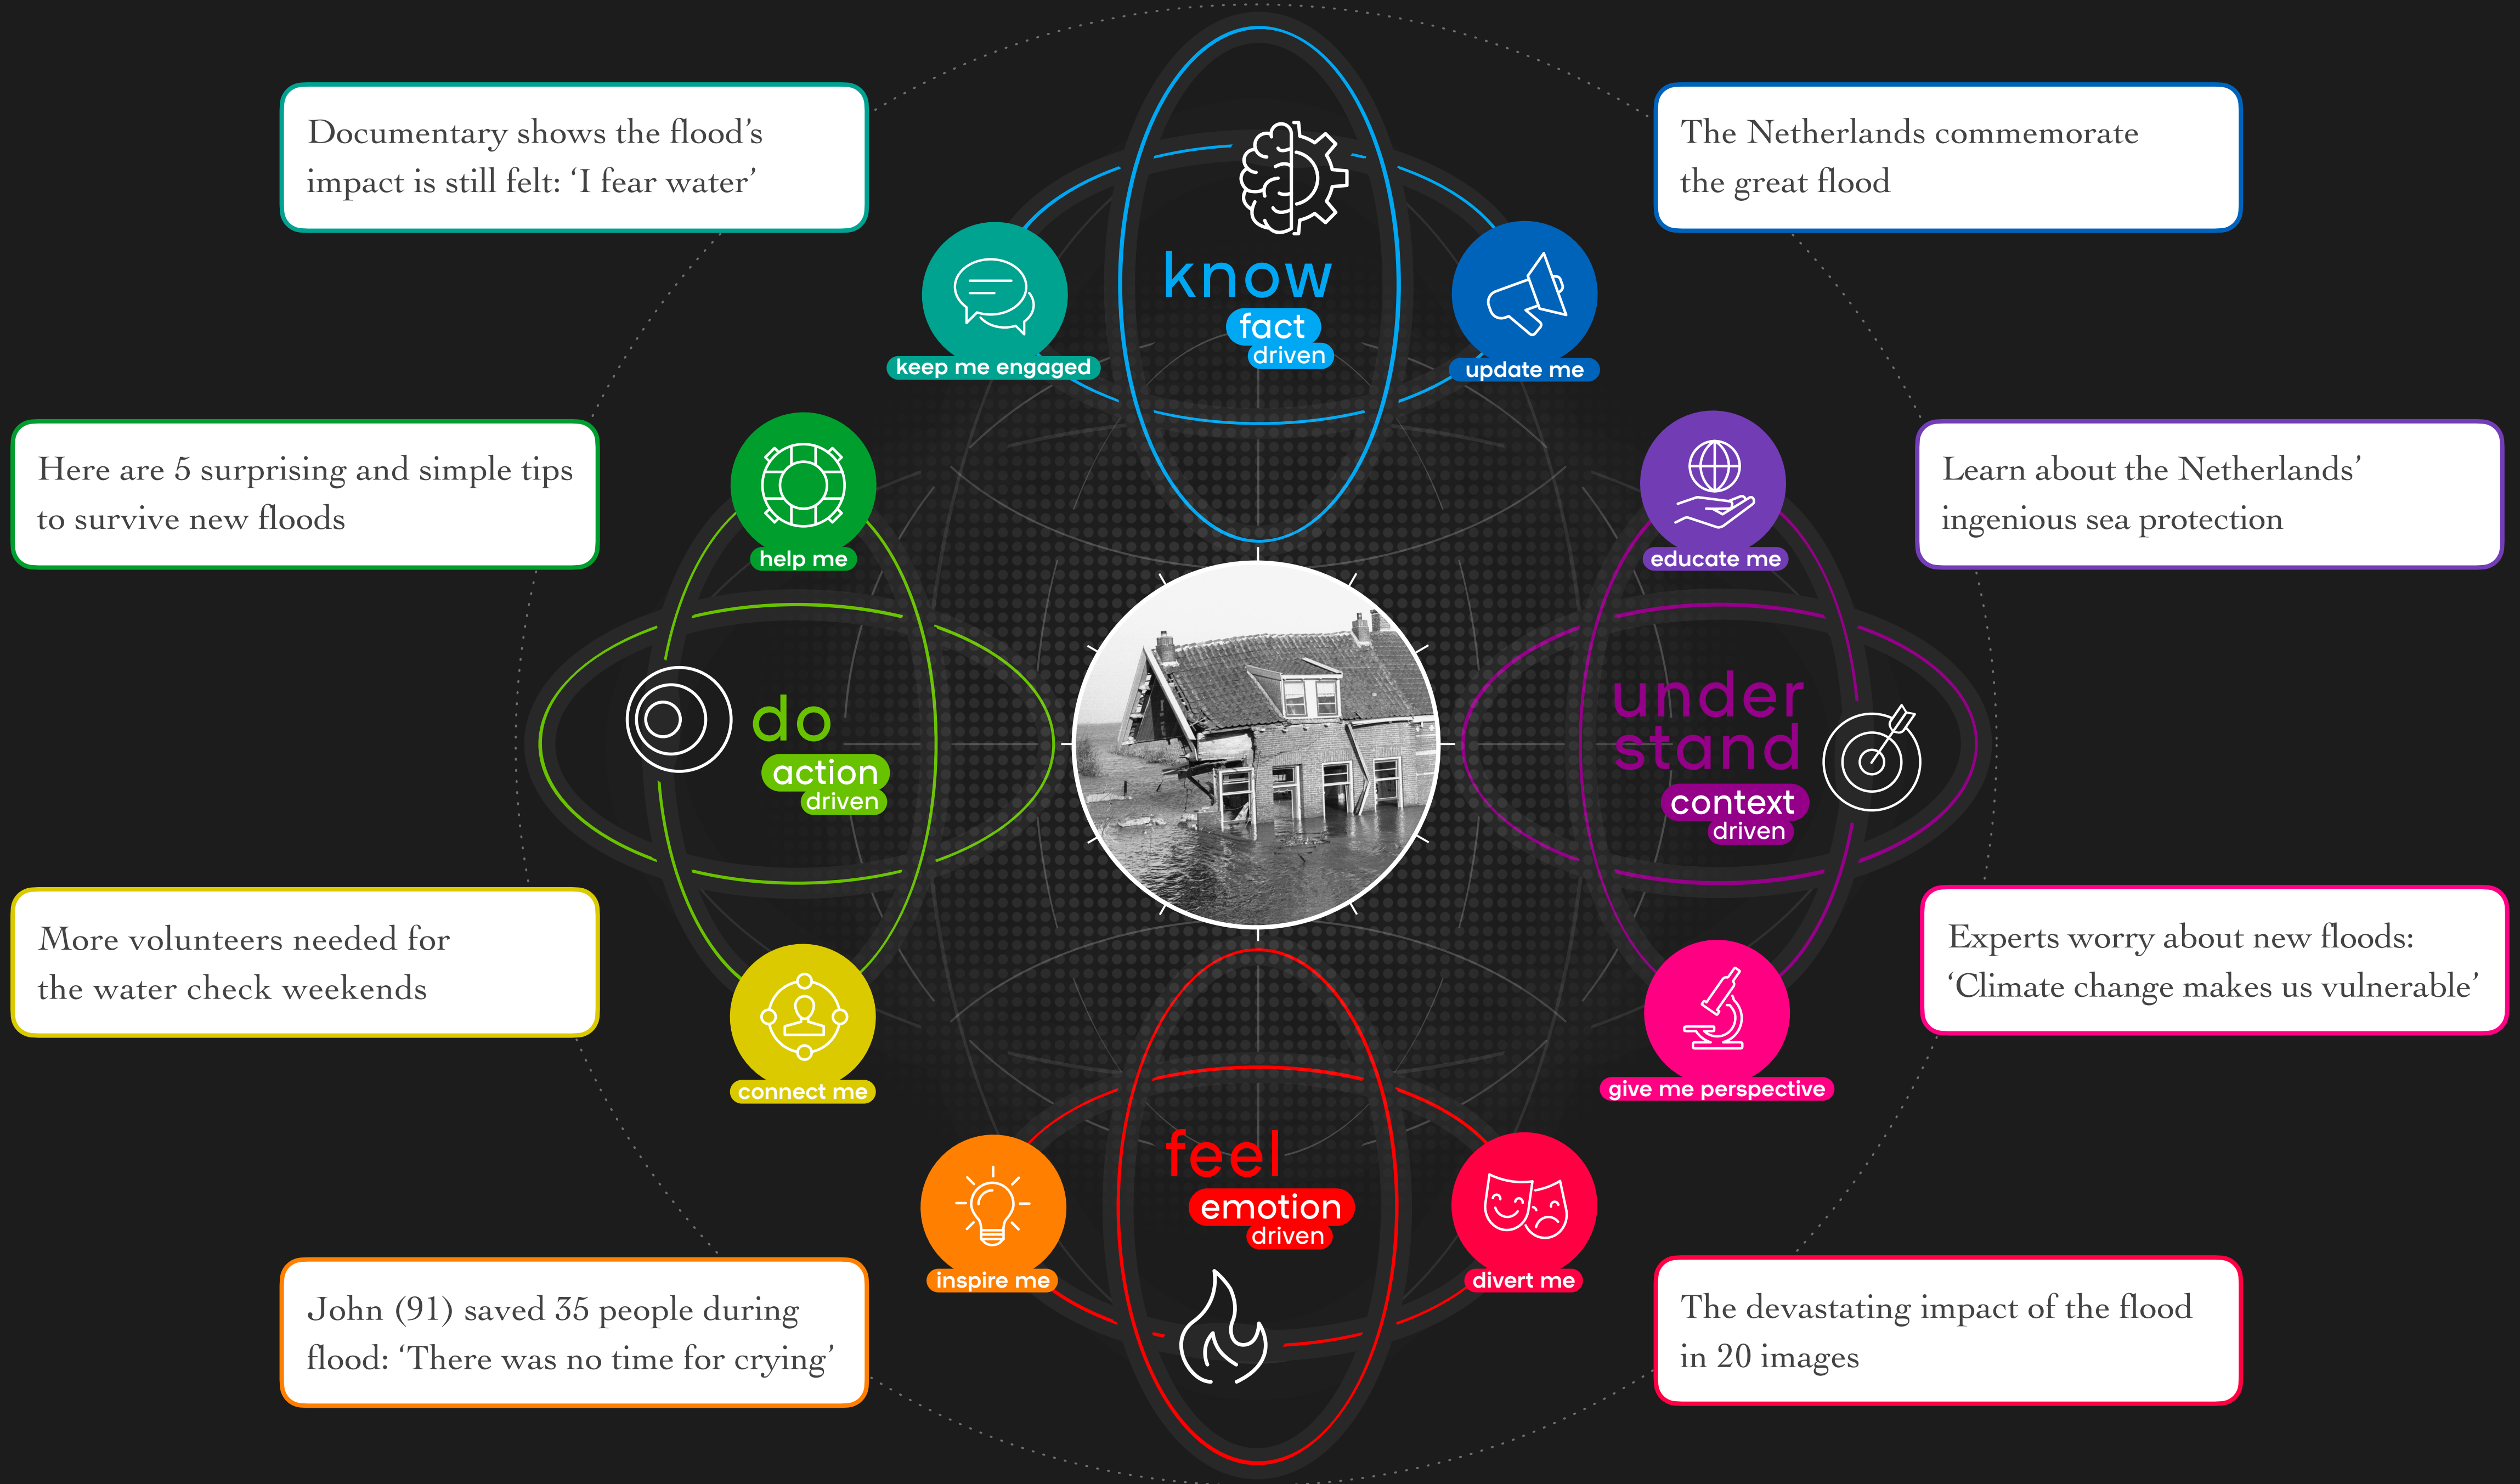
Documentary shows the flood's impact is still felt: 'I fear water'

The Netherlands commemorate the great flood

keep me engaged

know
fact
driven

update me

Here are 5 surprising and simple tips to survive new floods

help me

educate me

Learn about the Netherlands' ingenious sea protection

do
action
driven

under
stand
context
driven

More volunteers needed for the water check weekends

connect me

Experts worry about new floods: 'Climate change makes us vulnerable'

give me perspective

feel
emotion
driven

inspire me

divert me

John (91) saved 35 people during flood: 'There was no time for crying'

The devastating impact of the flood in 20 images